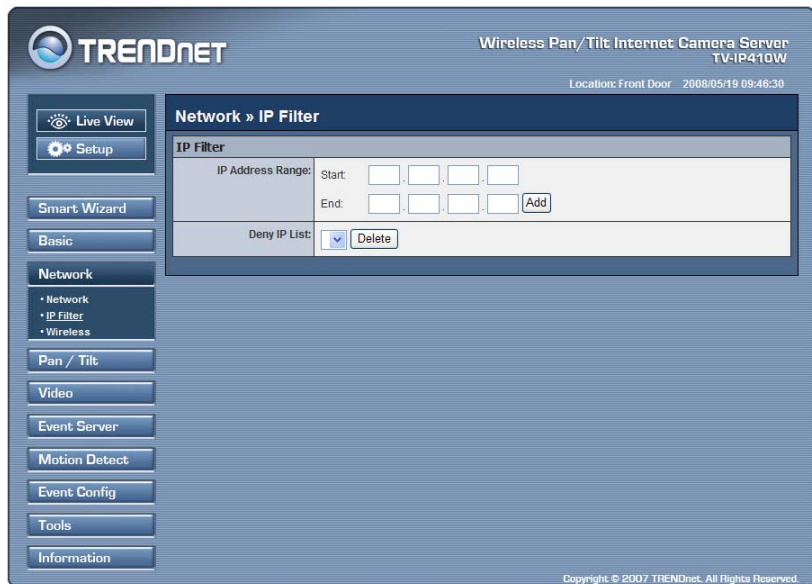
TRENDnET

Wireless Pan/Tilt Internet Camera Server
TV-IP410W

Location: Front Door 2008/05/19 09:46:30

Live View
Setup

Smart Wizard
Basic
Network
• Network
• IP Filter
• Wireless
Pan / Tilt
Video
Event Server
Motion Detect
Event Config
Tools
Information

Network » IP Filter

IP Filter

| | |
|---|---|
| IP Address Range: | Start: . . . |
| | End: . . . Add |
| Deny IP List: | Delete |

Copyright © 2007 TRENDnet. All Rights Reserved.